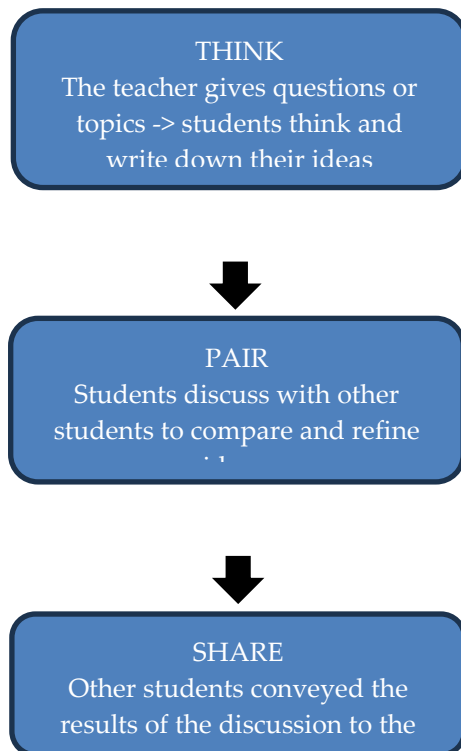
THINK
The teacher gives questions or topics -> students think and write down their ideas

PAIR
Students discuss with other students to compare and refine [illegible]

SHARE
Other students conveyed the results of the discussion to the